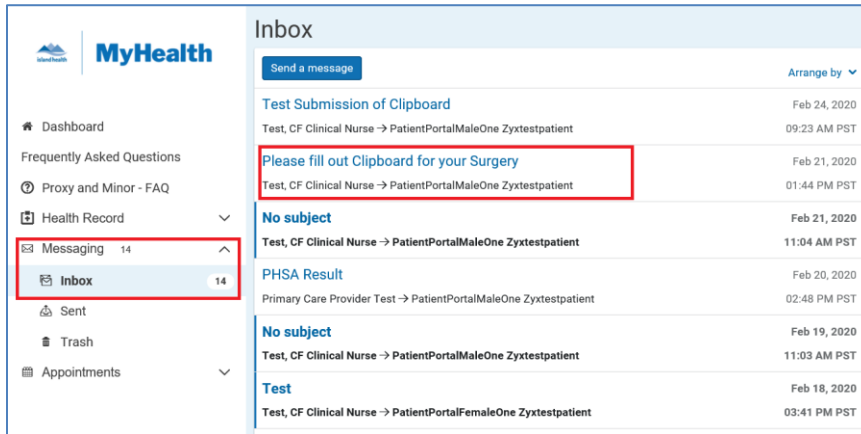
island health

MyHealth

Dashboard
Frequently Asked Questions
Proxy and Minor - FAQ
Health Record
Messaging 14
Inbox 14
Sent
Trash
Appointments

Inbox

Send a message

Arrange by

Test Submission of Clipboard
Test, CF Clinical Nurse → PatientPortalMaleOne Zyxtestpatient
Feb 24, 2020
09:23 AM PST

Please fill out Clipboard for your Surgery
Test, CF Clinical Nurse → PatientPortalMaleOne Zyxtestpatient
Feb 21, 2020
01:44 PM PST

No subject
Test, CF Clinical Nurse → PatientPortalMaleOne Zyxtestpatient
Feb 21, 2020
11:04 AM PST

PHSA Result
Primary Care Provider Test → PatientPortalMaleOne Zyxtestpatient
Feb 20, 2020
02:48 PM PST

No subject
Test, CF Clinical Nurse → PatientPortalMaleOne Zyxtestpatient
Feb 19, 2020
11:03 AM PST

Test
Test, CF Clinical Nurse → PatientPortalFemaleOne Zyxtestpatient
Feb 18, 2020
03:41 PM PST